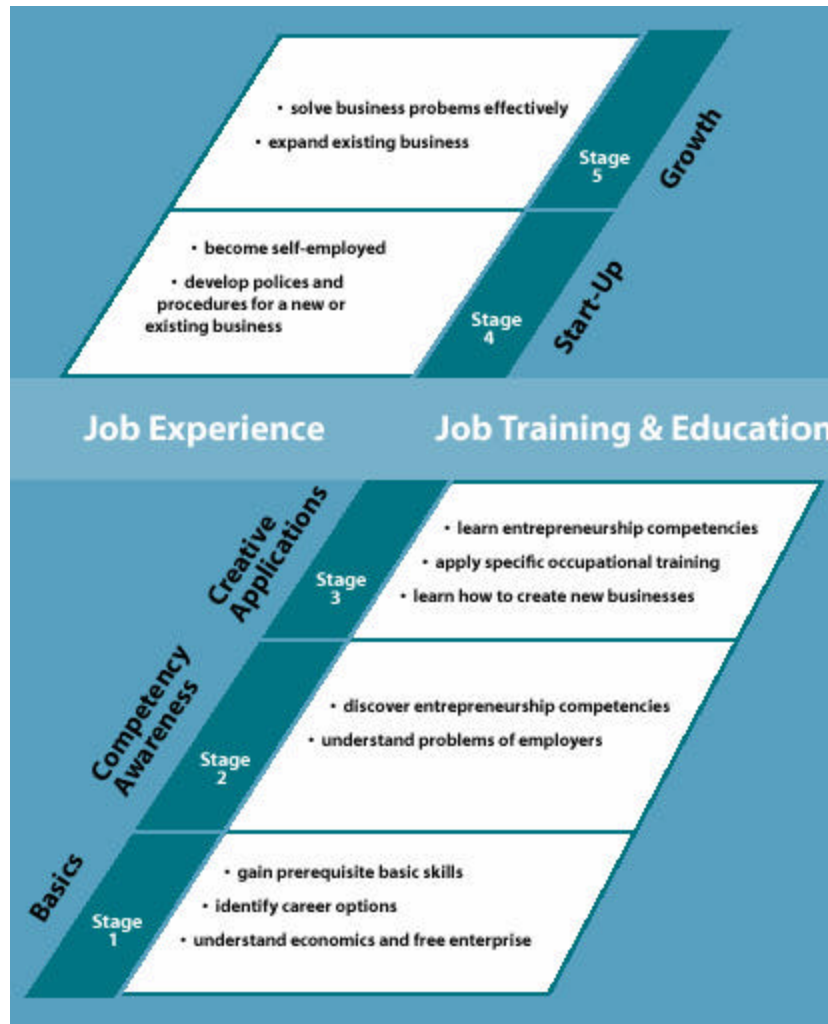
• solve business probems effectively
• expand existing business

Stage 5

Growth

• become self-employed
• develop polices and procedures for a new or existing business

Stage 4

Start-Up

Job Experience

Job Training & Educatio

Creative Applications

Stage 3

• learn entrepreneurship competencies
• apply specific occupational training
• learn how to create new businesses

Competency Awareness

Stage 2

• discover entrepreneurship competencies
• understand problems of employers

Basics

Stage 1

• gain prerequisite basic skills
• identify career options
• understand economics and free enterprise